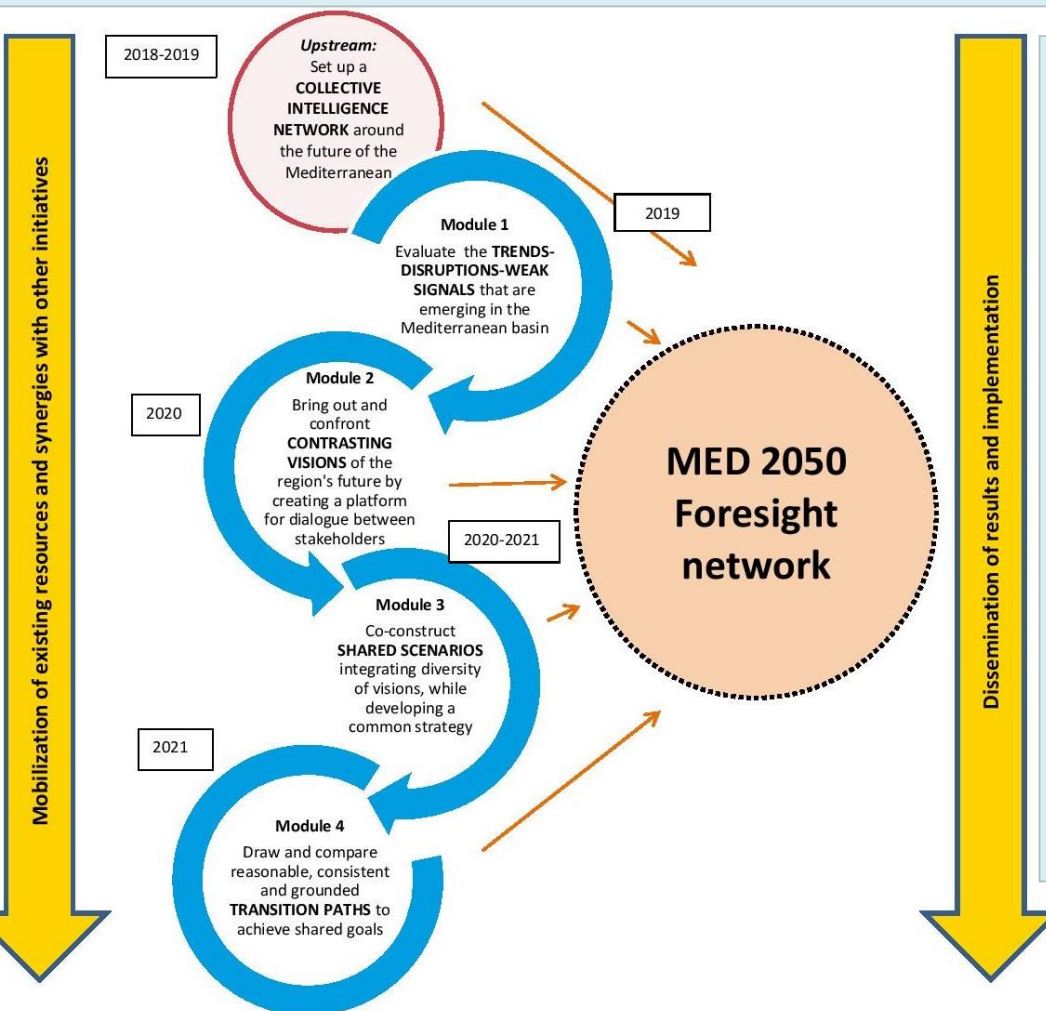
Mobilization of existing resources and synergies with other initiatives

2018-2019

Upstream: Set up a COLLECTIVE INTELLIGENCE NETWORK around the future of the Mediterranean

2019

Module 1
Evaluate the TRENDS-DISRUPTIONS-WEAK SIGNALS that are emerging in the Mediterranean basin

2020

Module 2
Bring out and confront CONTRASTING VISIONS of the region's future by creating a platform for dialogue between stakeholders

2020-2021

Module 3
Co-construct SHARED SCENARIOS integrating diversity of visions, while developing a common strategy

2021

Module 4
Draw and compare reasonable, consistent and grounded TRANSITION PATHS to achieve shared goals

MED 2050 Foresight network

Dissemination of results and implementation